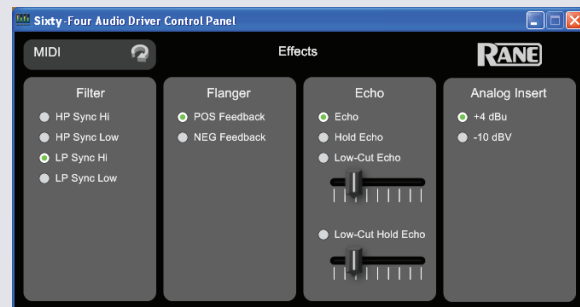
Sixty-Four Audio Driver Control Panel

MIDI

Effects

RANE

Filter
HP Sync Hi
HP Sync Low
LP Sync Hi
LP Sync Low

Flanger
POS Feedback
NEG Feedback

Echo
Echo
Hold Echo
Low-Cut Echo
Low-Cut Hold Echo

Analog Insert
+4 dBu
-10 dBV